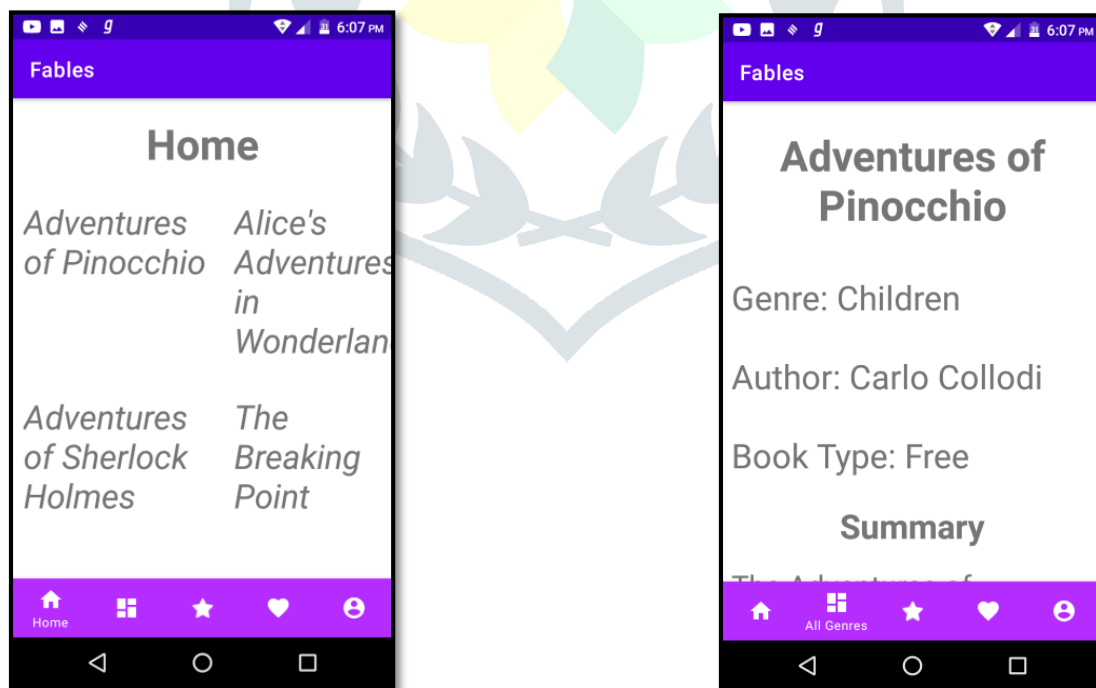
6:07 PM

Fables

Home

Adventures of Pinocchio

Alice's Adventures in Wonderlan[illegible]

Adventures of Sherlock Holmes

The Breaking Point

Home

6:07 PM

Fables

Adventures of Pinocchio

Genre: Children

Author: Carlo Collodi

Book Type: Free

Summary

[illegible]

All Genres